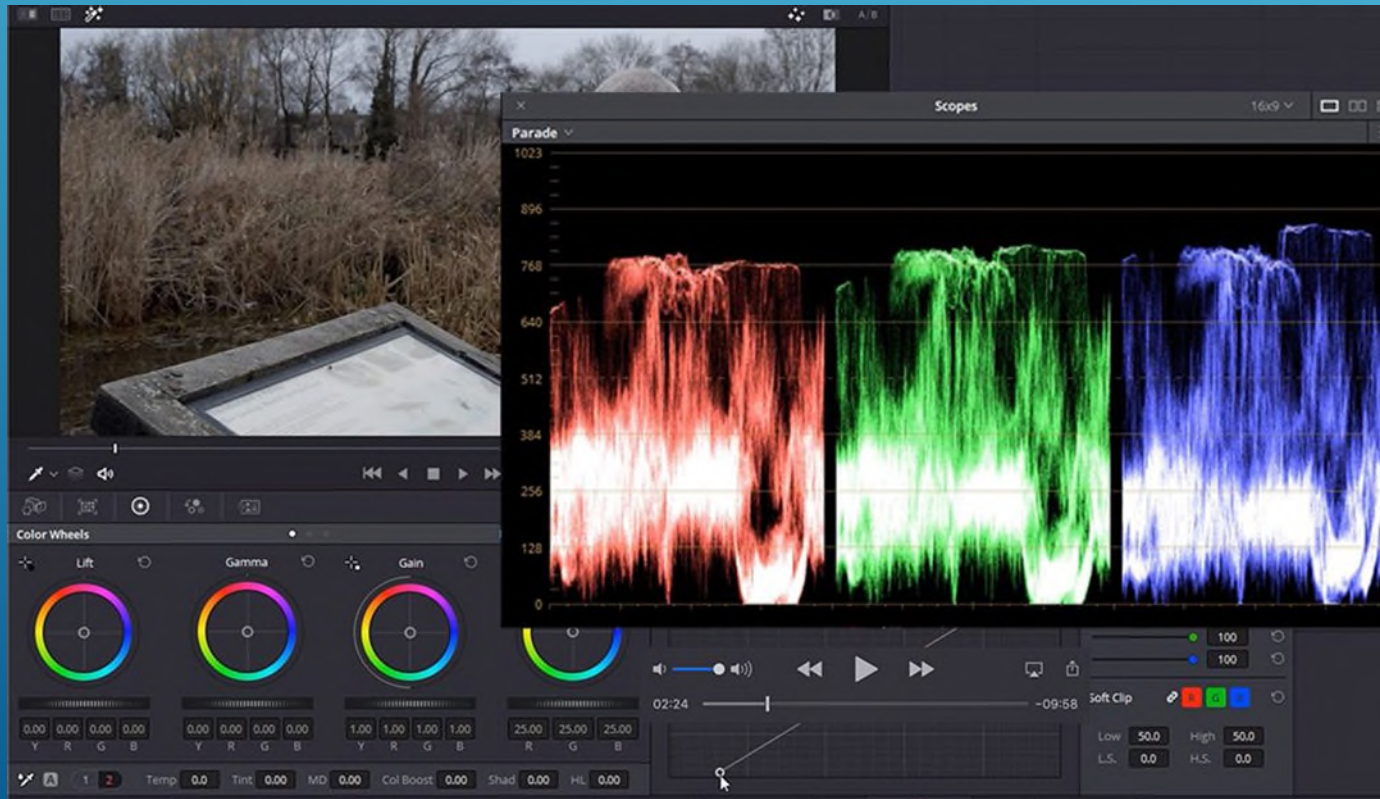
A/B

Scopes

16x9

Parade

1023

896

768

640

512

384

256

128

0

Color Wheels

Lift

Gamma

Gain

0.00 0.00 0.00 0.00
Y R G B

0.00 0.00 0.00 0.00
Y R G B

1.00 1.00 1.00 1.00
Y R G B

25.00 25.00 25.00
R G B

02:24

-09:58

100

100

Soft Clip

R G B

Low 50.0

High 50.0

L.S. 0.0

H.S. 0.0

A 1 2 Temp 0.0 Tint 0.00 MD 0.00 Col Boost 0.00 Shad 0.00 HL 0.00